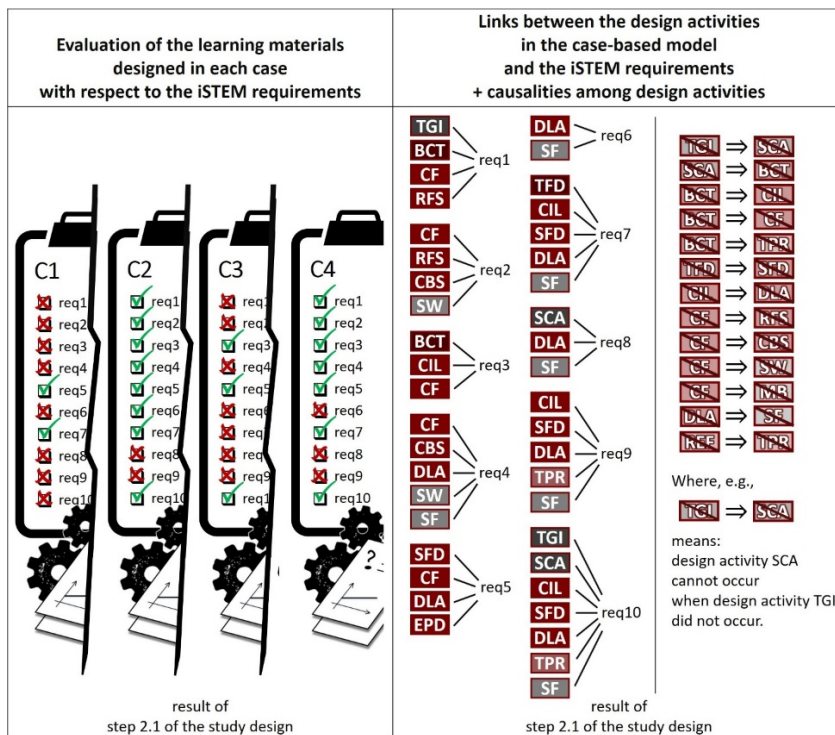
Evaluation of the learning materials designed in each case with respect to the iSTEM requirements

Links between the design activities in the case-based model and the iSTEM requirements + causalities among design activities

C1
req1
req2
req3
req4
req5
req6
req7
req8
req9
req10

C2
req1
req2
req3
req4
req5
req6
req7
req8
req9
req10

C3
req1
req2
req3
req4
req5
req6
req7
req8
req9
req1

C4
req1
req2
req3
req4
req5
req6
req7
req8
req9
req10

result of step 2.1 of the study design

TGI
BCT
CF
RFS
req1

CF
RFS
CBS
SW
req2

BCT
CIL
CF
req3

CF
CBS
DLA
SW
SF
req4

SFD
CF
DLA
EPD
req5

DLA
SF
req6

TFD
CIL
SFD
DLA
SF
req7

SCA
DLA
SF
req8

CIL
SFD
DLA
TPR
SF
req9

TGI
SCA
CIL
SFD
DLA
TPR
SF
req10

TGI ⇒ SCA
SCA ⇒ BCT
BCT ⇒ CIL
BCT ⇒ CF
BCT ⇒ TPR
TFD ⇒ SFD
CIL ⇒ DLA
CF ⇒ RFS
CF ⇒ CBS
CF ⇒ SW
CF ⇒ MB
DLA ⇒ SF
RFF ⇒ TPR

Where, e.g.,

TGI ⇒ SCA

means:
design activity SCA cannot occur when design activity TGI did not occur.

result of step 2.1 of the study design